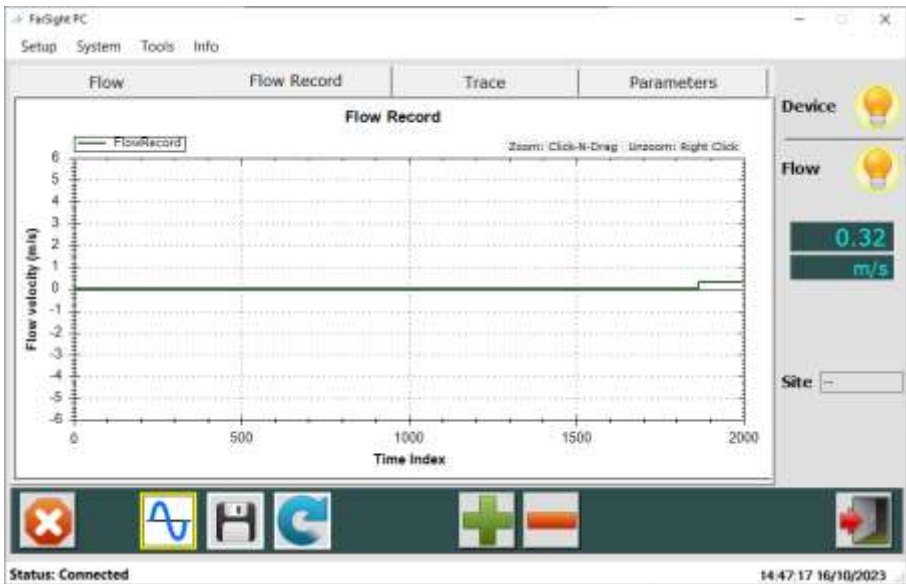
FarSight PC

Setup System Tools Info

Flow | Flow Record | Trace | Parameters

Flow Record

FlowRecord

Zoom: Click-N-Drag Unzoom: Right Click

Flow velocity (m/s)

6
5
4
3
2
1
0
-1
-2
-3
-4
-5
-6

0 500 1000 1500 2000

Time Index

Device

Flow

0.32

m/s

Site --

Status: Connected

14:47:17 16/10/2023